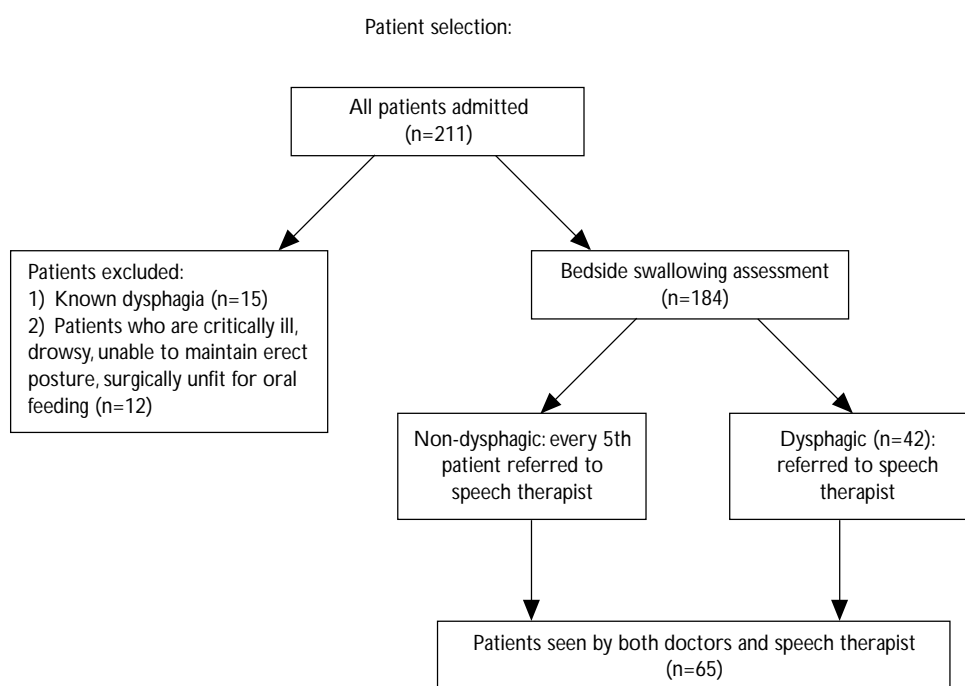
Patient selection:

All patients admitted
(n=211)

Patients excluded:
1) Known dysphagia (n=15)
2) Patients who are critically ill, drowsy, unable to maintain erect posture, surgically unfit for oral feeding (n=12)

Bedside swallowing assessment
(n=184)

Non-dysphagic: every 5th patient referred to speech therapist

Dysphagic (n=42): referred to speech therapist

Patients seen by both doctors and speech therapist
(n=65)